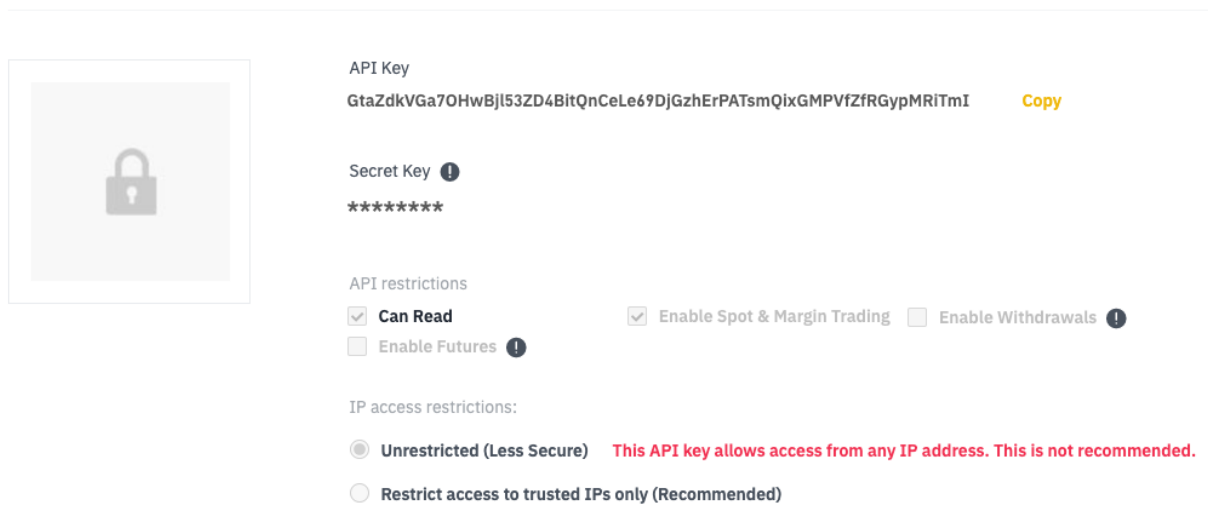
API Key

GtaZdkVGa7OHwBjl53ZD4BitQnCeLe69DjGzhErPATsmQixGMPVfZfRGypMRiTmI Copy

Secret Key

********

API restrictions

Can Read

Enable Spot & Margin Trading

Enable Withdrawals

Enable Futures

IP access restrictions:

Unrestricted (Less Secure) This API key allows access from any IP address. This is not recommended.

Restrict access to trusted IPs only (Recommended)